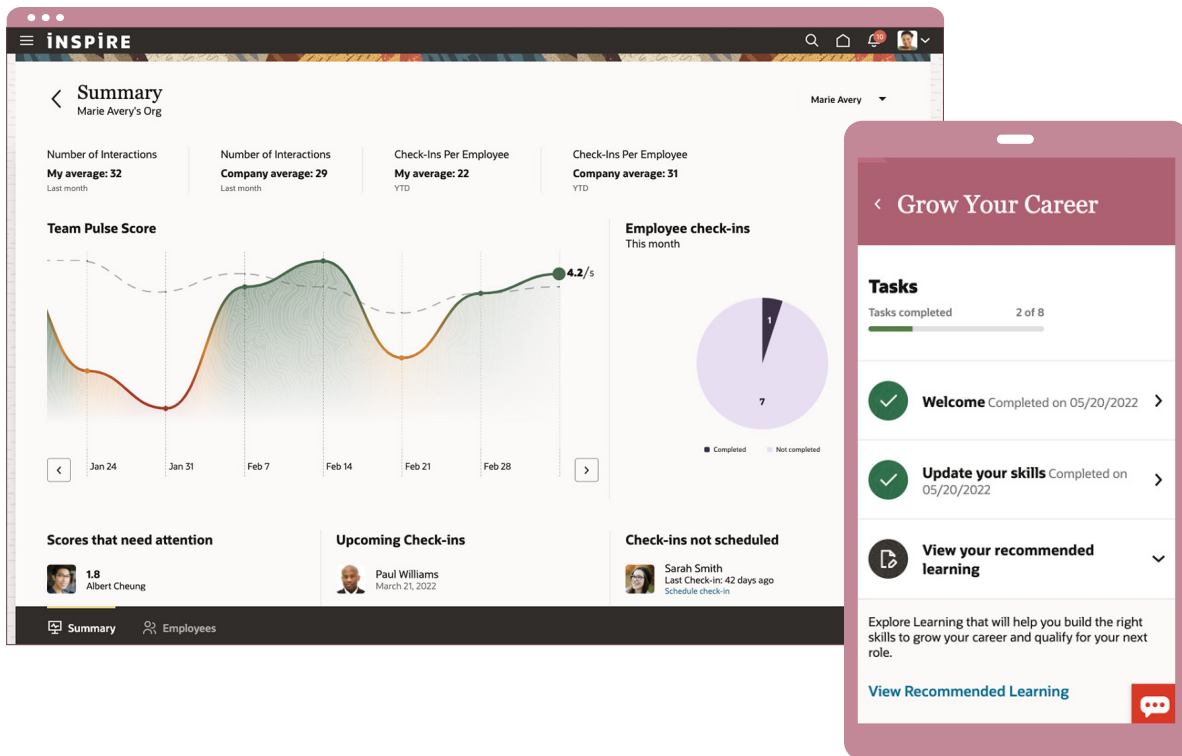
iNSPiRE

10

Summary
Marie Avery's Org

Marie Avery

Number of Interactions
My average: 32
Last month

Number of Interactions
Company average: 29
Last month

Check-Ins Per Employee
My average: 22
YTD

Check-Ins Per Employee
Company average: 31
YTD

Team Pulse Score

4.2/5

Jan 24 Jan 31 Feb 7 Feb 14 Feb 21 Feb 28

Employee check-ins
This month

1

7

Completed Not completed

Scores that need attention
1.8
Albert Cheung

Upcoming Check-ins
Paul Williams
March 21, 2022

Check-ins not scheduled
Sarah Smith
Last Check-in: 42 days ago
Schedule check-in

Summary Employees

Grow Your Career

Tasks
Tasks completed 2 of 8

Welcome Completed on 05/20/2022

Update your skills Completed on 05/20/2022

View your recommended learning

Explore Learning that will help you build the right skills to grow your career and qualify for your next role.

View Recommended Learning